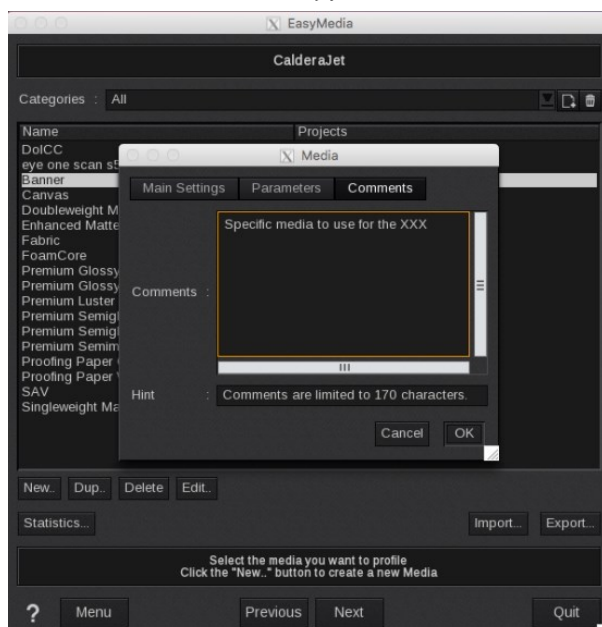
EasyMedia

CalderaJet

Categories : All

Name | Projects

DoICC
eye one scan s5
Banner
Canvas
Doubleweight M
Enhanced Matte
Fabric
FoamCore
Premium Glossy
Premium Glossy
Premium Luster
Premium Semigl
Premium Semigl
Premium Semim
Proofing Paper
Proofing Paper
SAV
Singleweight Ma

Media

Main Settings | Parameters | Comments

Comments :

Specific media to use for the XXX

Hint : Comments are limited to 170 characters.

Cancel | OK

New.. | Dup.. | Delete | Edit..

Statistics...

Import... | Export...

Select the media you want to profile
Click the "New.." button to create a new Media

?

Menu

Previous | Next

Quit